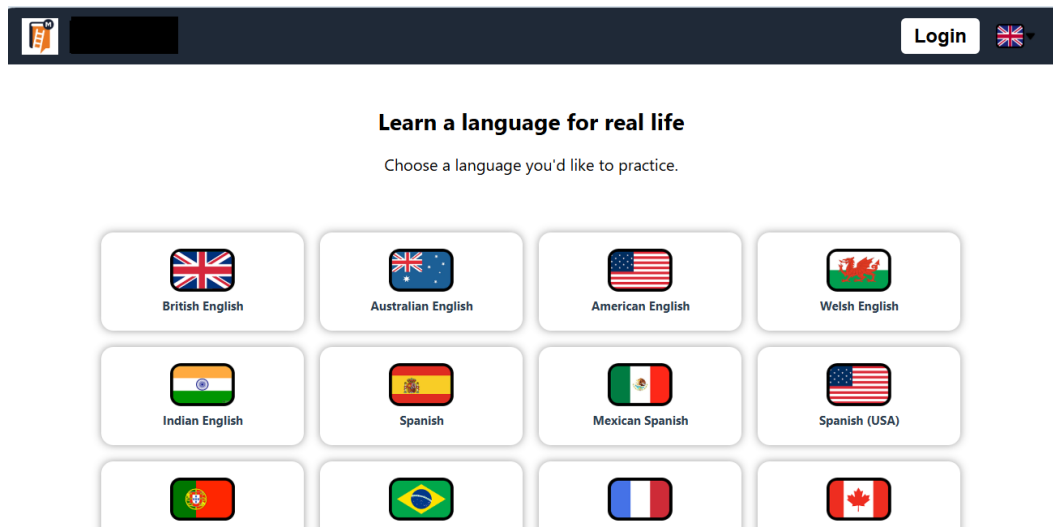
M

Login

Learn a language for real life

Choose a language you'd like to practice.

British English

Australian English

American English

Welsh English

Indian English

Spanish

Mexican Spanish

Spanish (USA)